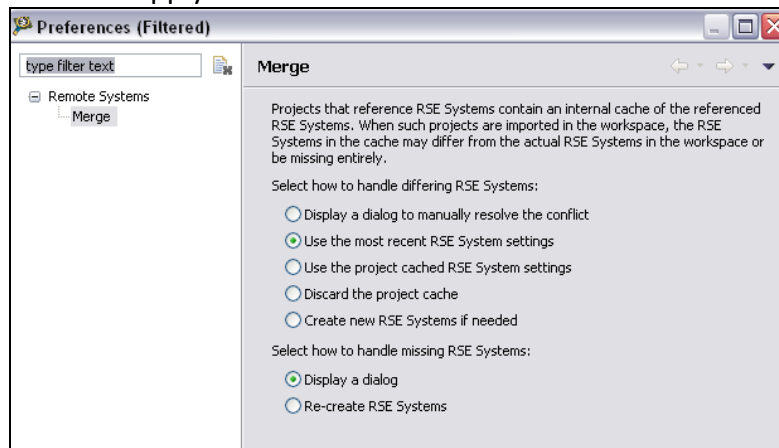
Preferences (Filtered)

type filter text

Remote Systems
Merge

Merge

Projects that reference RSE Systems contain an internal cache of the referenced RSE Systems. When such projects are imported in the workspace, the RSE Systems in the cache may differ from the actual RSE Systems in the workspace or be missing entirely.

Select how to handle differing RSE Systems:

Display a dialog to manually resolve the conflict
Use the most recent RSE System settings
Use the project cached RSE System settings
Discard the project cache
Create new RSE Systems if needed

Select how to handle missing RSE Systems:

Display a dialog
Re-create RSE Systems